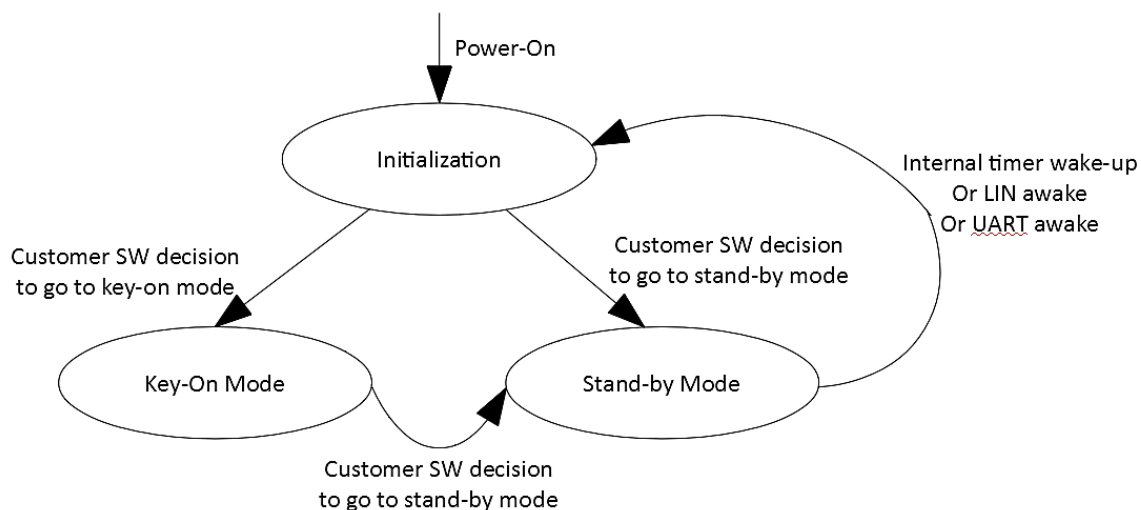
Power-On

Initialization

Internal timer wake-up
Or LIN awake
Or UART awake

Customer SW decision
to go to key-on mode

Customer SW decision
to go to stand-by mode

Key-On Mode

Stand-by Mode

Customer SW decision
to go to stand-by mode